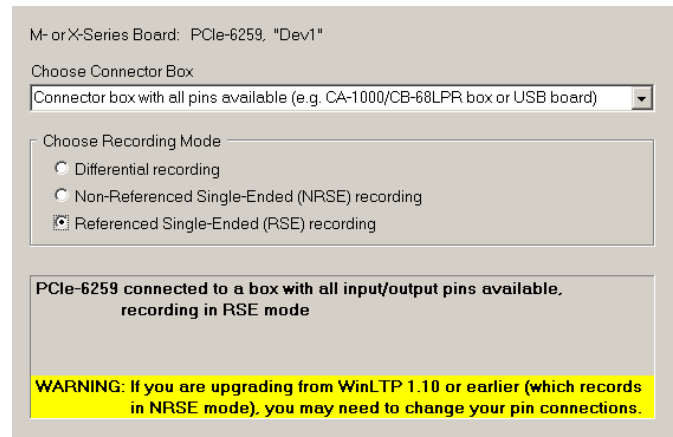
M- or X-Series Board: PCIe-6259, "Dev1"

Choose Connector Box

Connector box with all pins available (e.g. CA-1000/CB-68LPR box or USB board)

Choose Recording Mode

Differential recording

Non-Referenced Single-Ended (NRSE) recording

Referenced Single-Ended (RSE) recording

PCIe-6259 connected to a box with all input/output pins available, recording in RSE mode

WARNING: If you are upgrading from WinLTP 1.10 or earlier (which records in NRSE mode), you may need to change your pin connections.